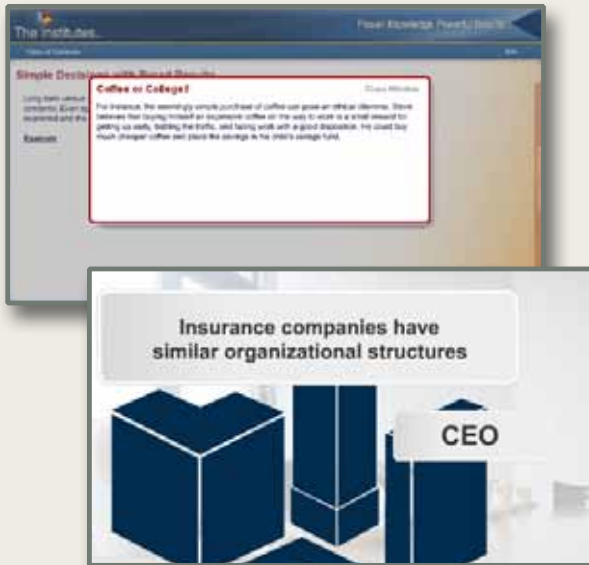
The Institutes

Power Knowledge Powerful Results

Table of Contents

Exit

Simple Decisions with Broad Results

Long term serious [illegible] concerns. Even si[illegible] examined and the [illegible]

Exercise

Coffee or College?

Close Window

For instance, the seemingly simple purchase of coffee can pose an ethical dilemma. Steve believes that buying himself an expensive coffee on the way to work is a small reward for getting up early, battling the traffic, and facing work with a good disposition. He could buy much cheaper coffee and place the savings in his child's college fund.

Insurance companies have similar organizational structures

CEO